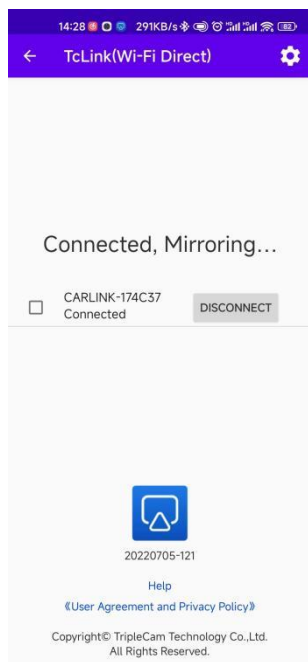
14:28 291KB/s 82

TcLink(Wi-Fi Direct)

Connected, Mirroring...

CARLINK-174C37
Connected

DISCONNECT

20220705-121

Help

《User Agreement and Privacy Policy》

Copyright© TripleCam Technology Co.,Ltd. All Rights Reserved.